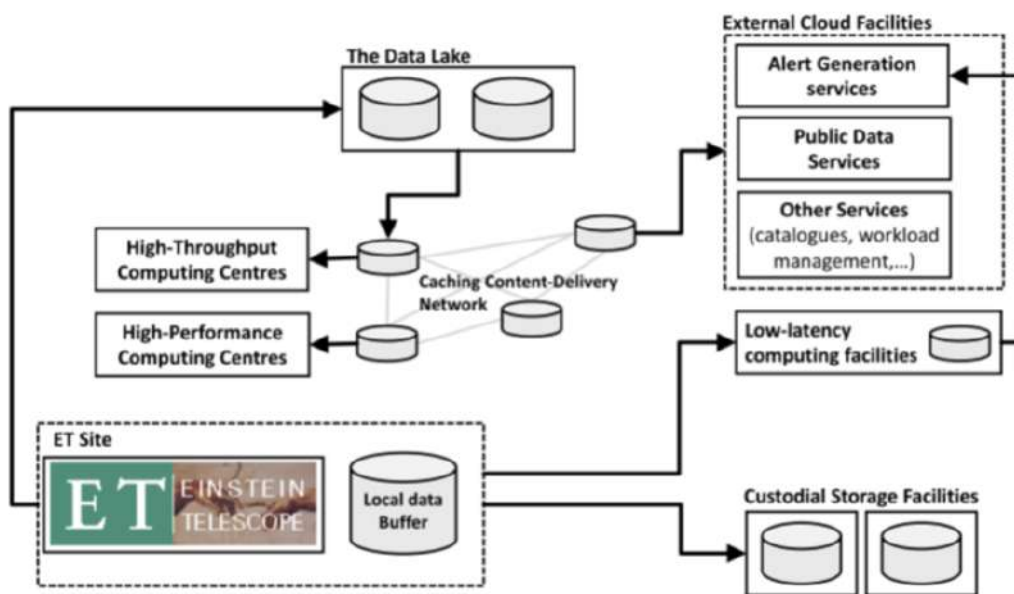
The Data Lake

External Cloud Facilities

Alert Generation services

Public Data Services

Other Services (catalogues, workload management,...)

High-Throughput Computing Centres

Caching Content-Delivery Network

High-Performance Computing Centres

Low-latency computing facilities

ET Site

ET EINSTEIN TELESCOPE

Local data Buffer

Custodial Storage Facilities